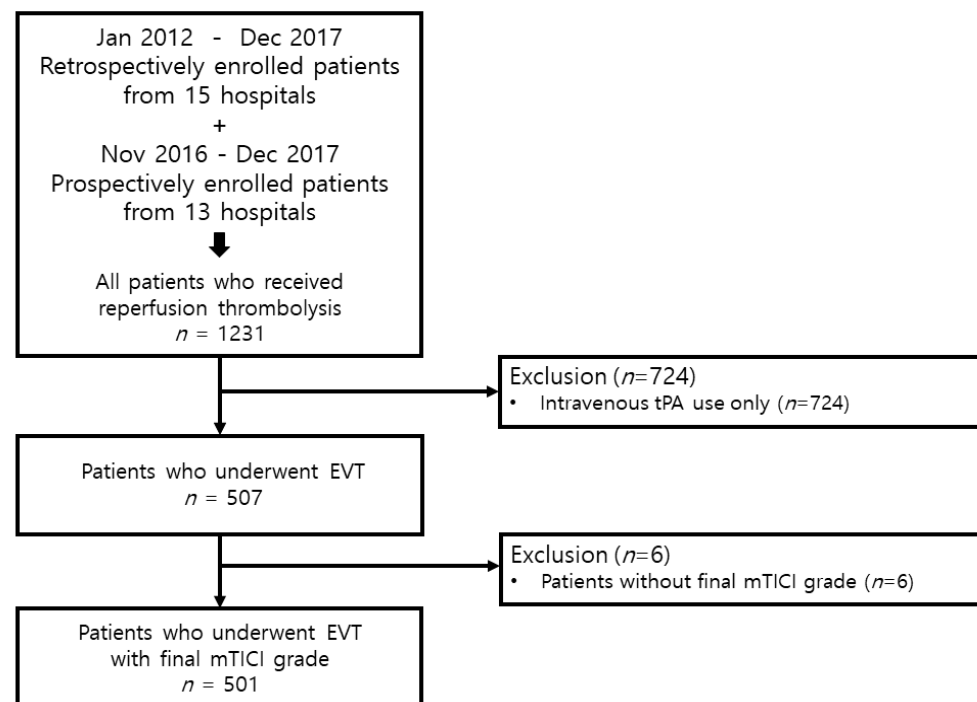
Jan 2012 - Dec 2017
Retrospectively enrolled patients from 15 hospitals
+
Nov 2016 - Dec 2017
Prospectively enrolled patients from 13 hospitals

All patients who received reperfusion thrombolysis
$n$ = 1231

Exclusion ($n$=724)
• Intravenous tPA use only ($n$=724)

Patients who underwent EVT
$n$ = 507

Exclusion ($n$=6)
• Patients without final mTICI grade ($n$=6)

Patients who underwent EVT with final mTICI grade
$n$ = 501